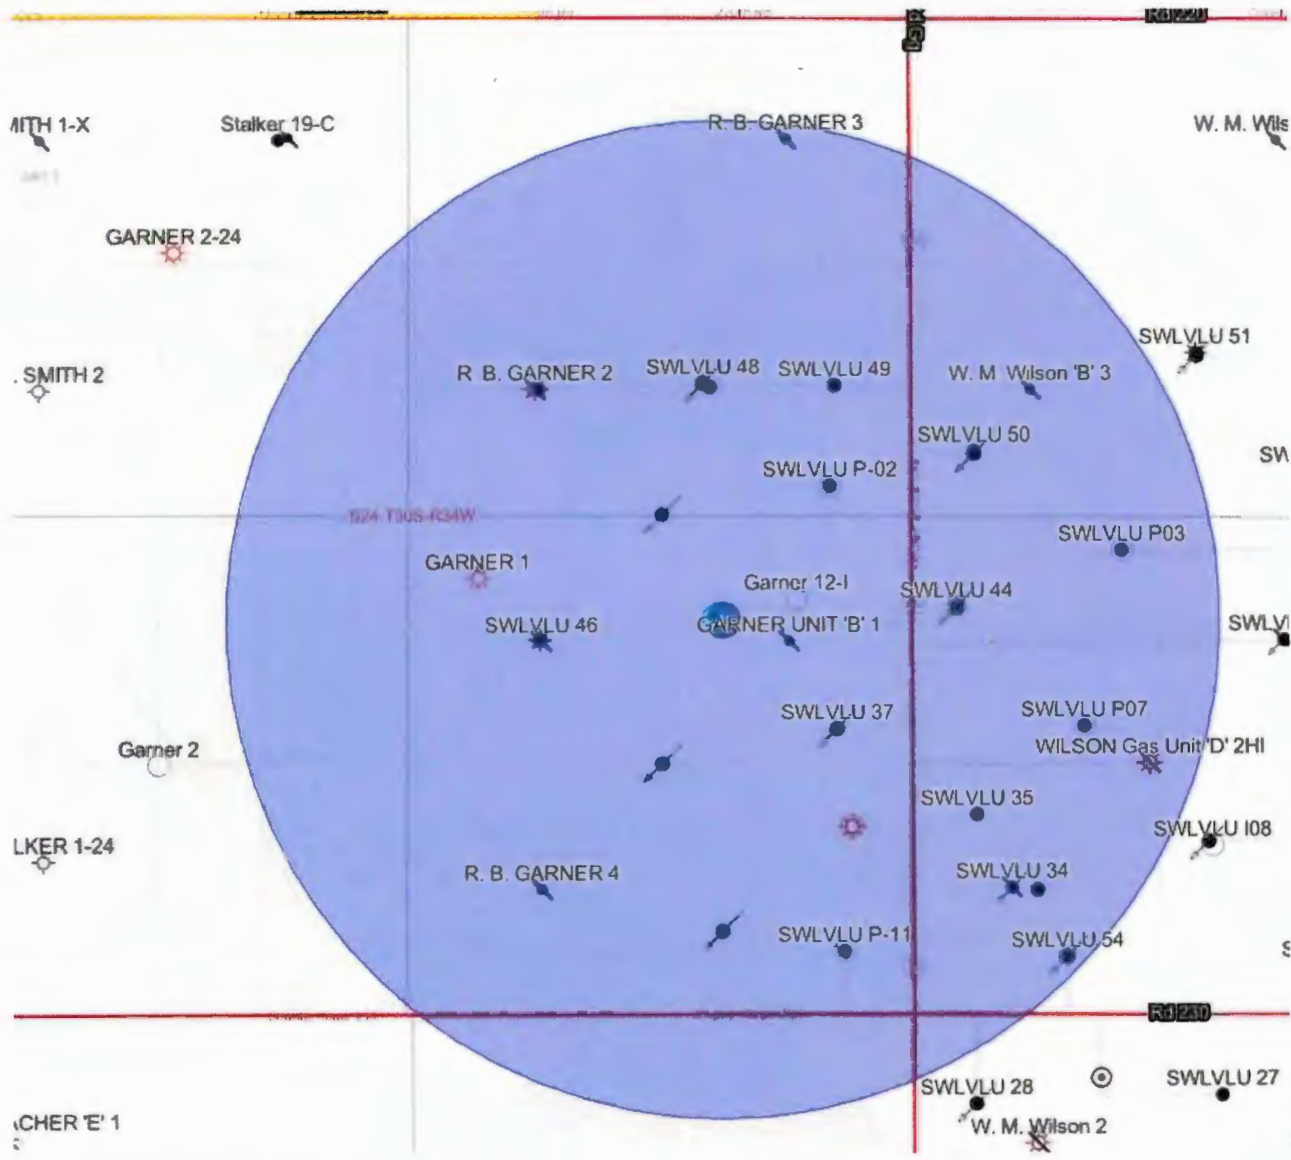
Rd 220

MITH 1-X
Stalker 19-C
R. B. GARNER 3
W. M. Wils

GARNER 2-24

SWLVLU 51
. SMITH 2
R B. GARNER 2
SWLVLU 48
SWLVLU 49
W. M Wilson 'B' 3
SWLVLU 50
SWLVLU P-02
SW
S24-T30S-R34W
SWLVLU P03
GARNER 1
Garner 12-I
SWLVLU 44
SWLVLU 46
GARNER UNIT 'B' 1
SWLV

SWLVLU 37
SWLVLU P07
Garner 2
WILSON Gas Unit 'D' 2HI
SWLVLU 35
SWLVLU I08
LKER 1-24
SWLVLU 34
R. B. GARNER 4
SWLVLU P-11
SWLVLU 54
S
Rd 230
SWLVLU 28
SWLVLU 27
CHER 'E' 1
W. M. Wilson 2